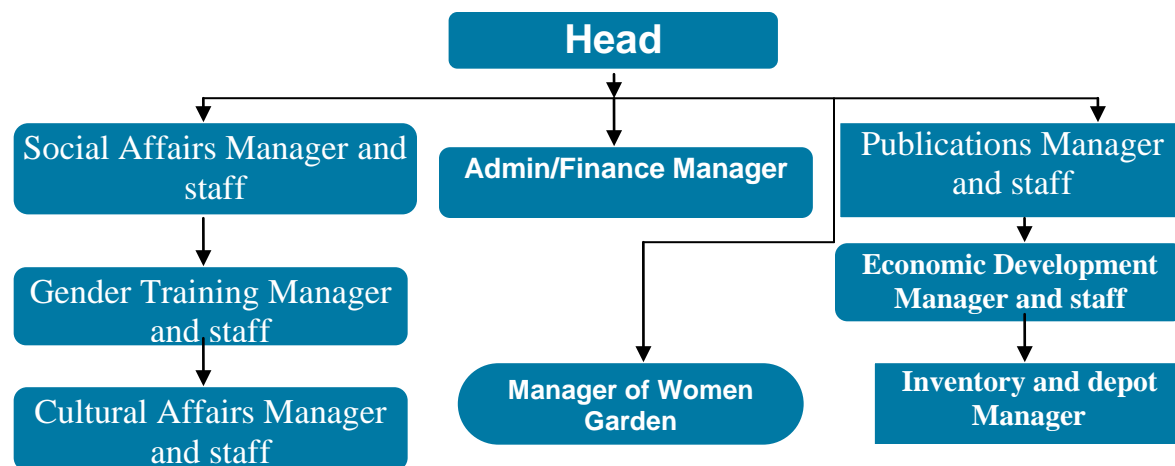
Head

Social Affairs Manager and staff

Gender Training Manager and staff

Cultural Affairs Manager and staff

Admin/Finance Manager

Manager of Women Garden

Publications Manager and staff

Economic Development Manager and staff

Inventory and depot Manager